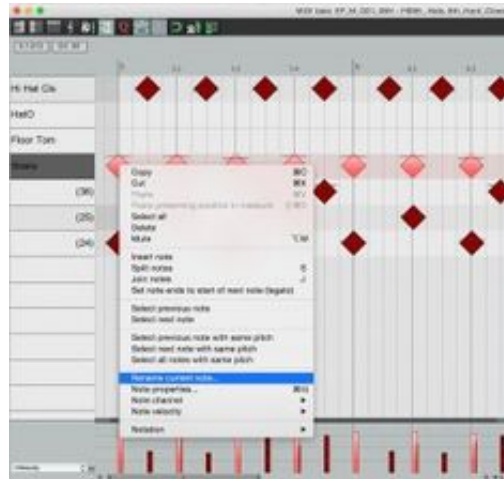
Hi Hat Cls
HatO
Floor Tom
Snare
(36)
(25)
(24)

Copy ⌘C
Cut ⌘X
Paste ⌘V
Paste preserving position in measure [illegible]
Select all
Delete
Mute ⌥M

Insert note
Split notes S
Join notes J
Set note ends to start of next note (legato)

Select previous note
Select next note

Select previous note with same pitch
Select next note with same pitch
Select all notes with same pitch

Rename current note...
Note properties... ⌘G
Note channel ▸
Note velocity ▸

Notation ▸

Velocity